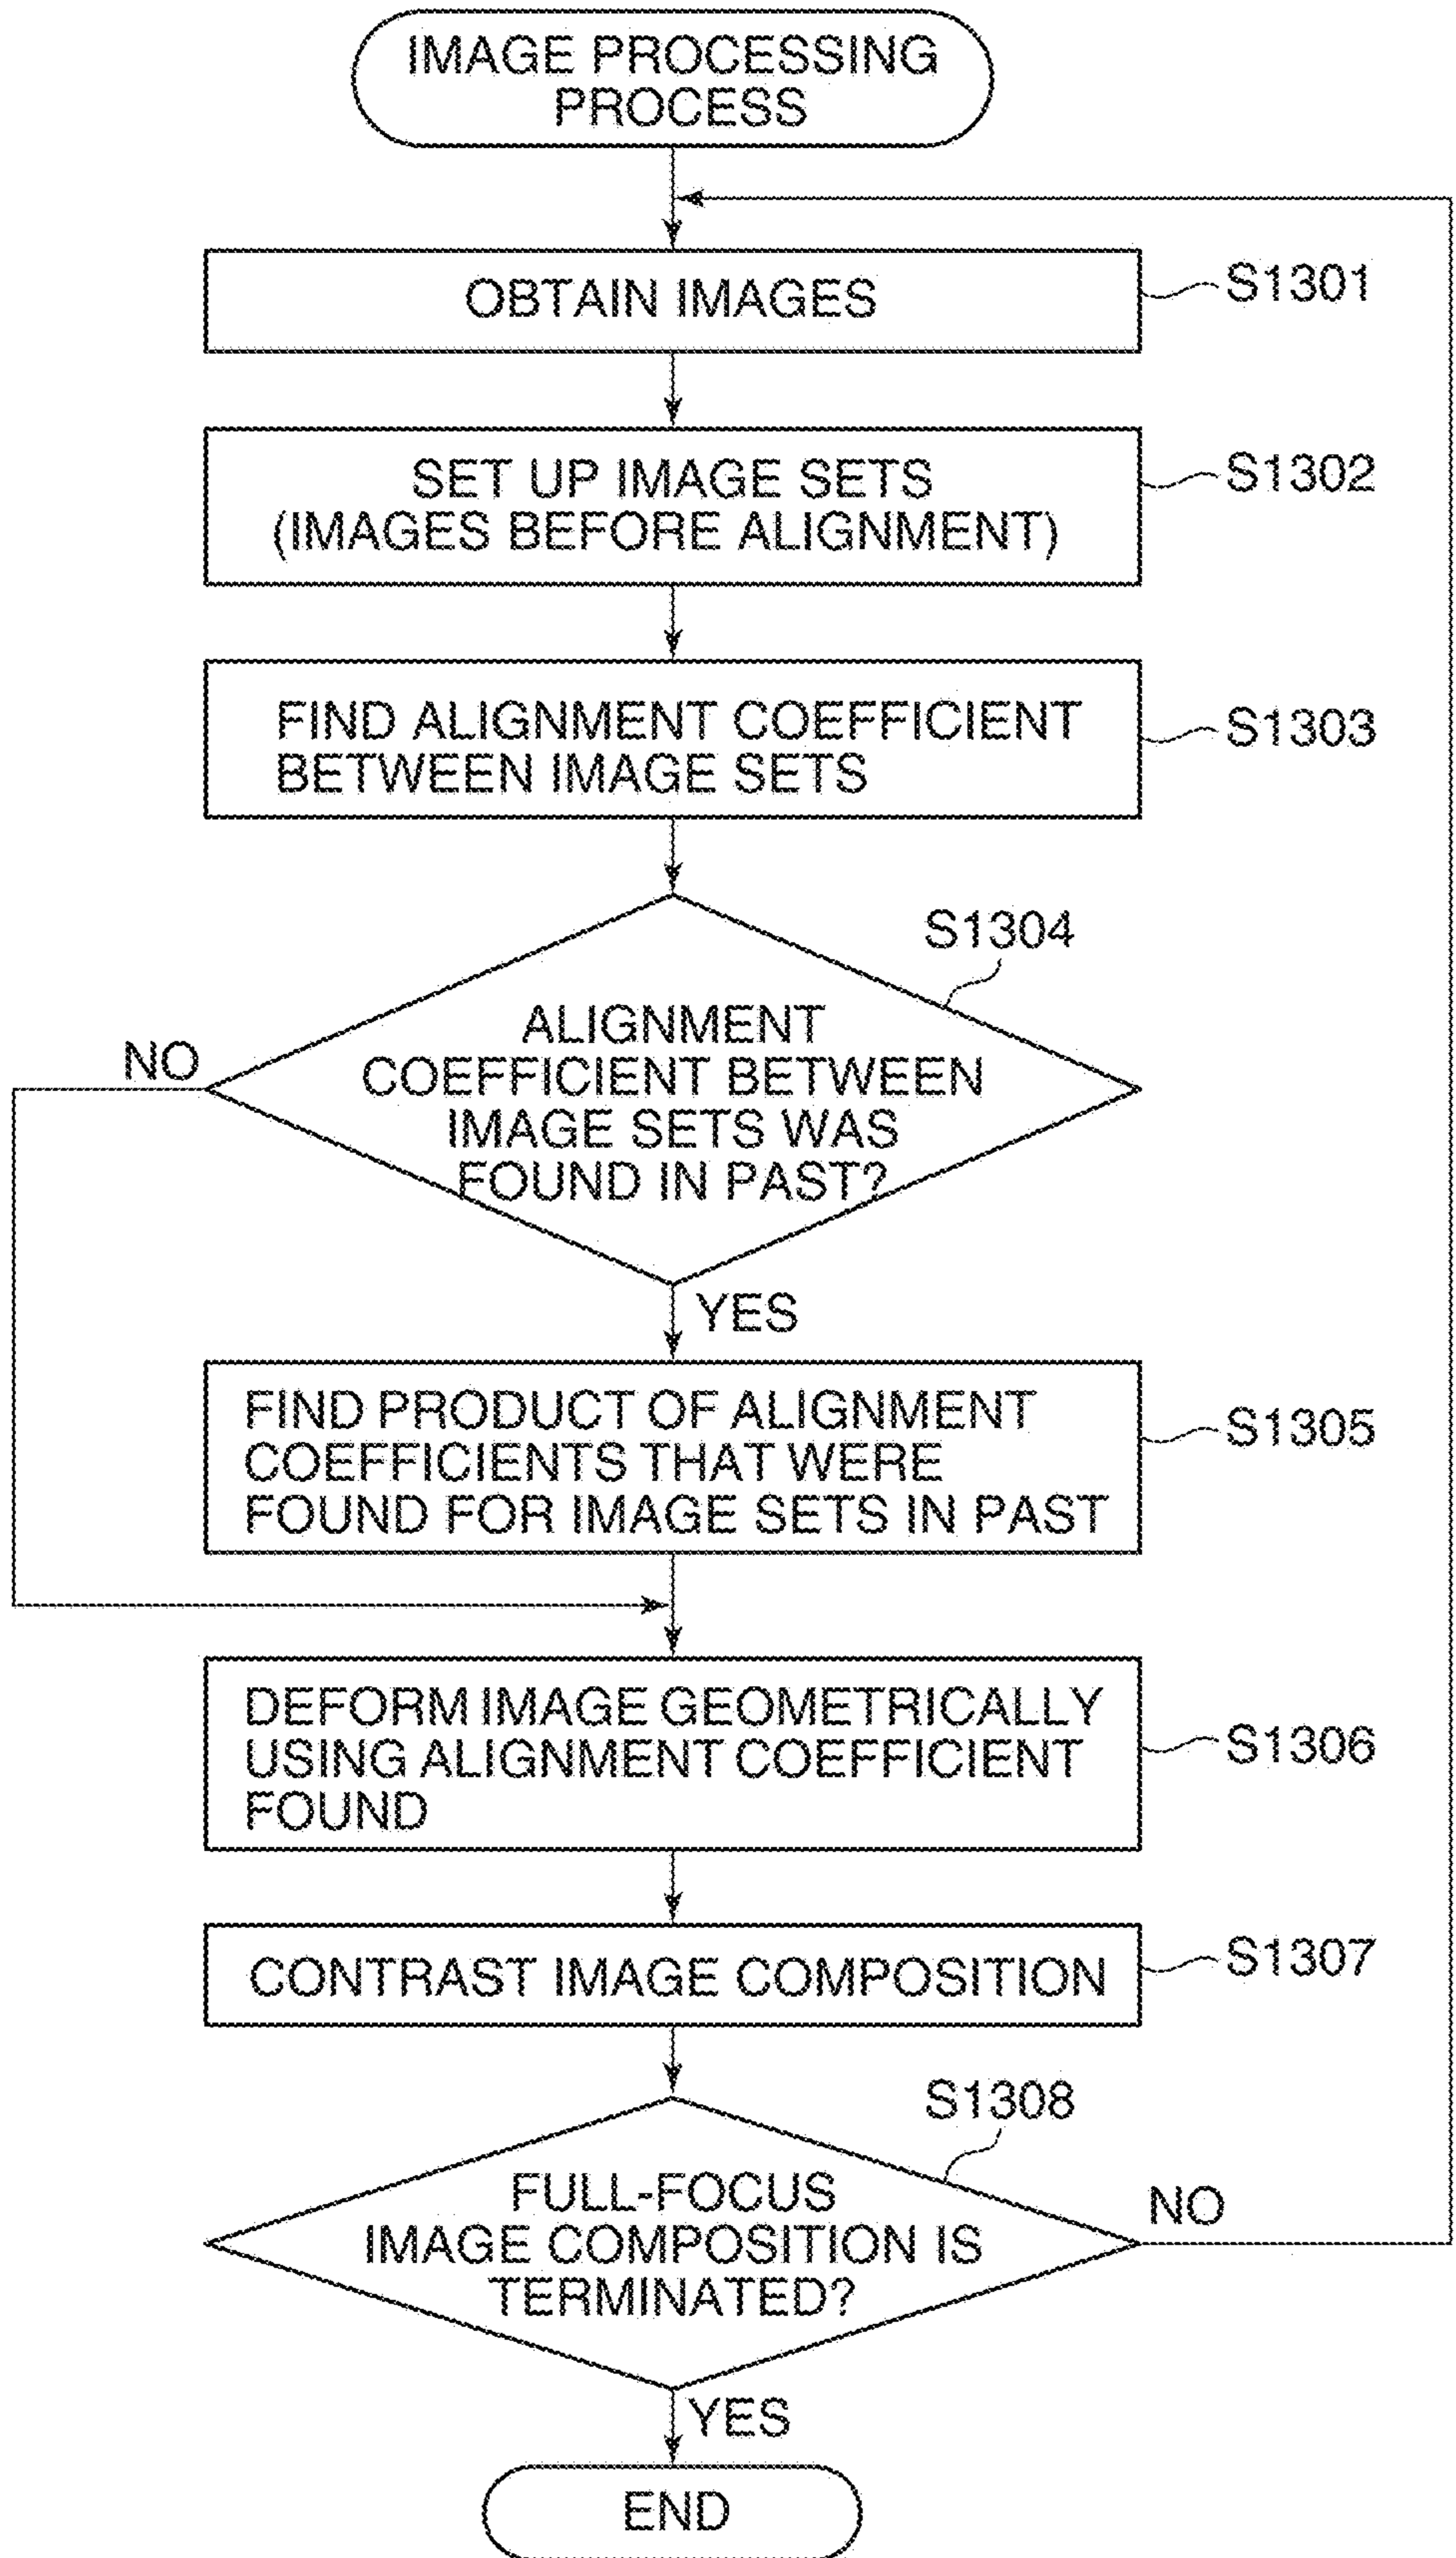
IMAGE PROCESSING PROCESS

OBTAIN IMAGES

S1301

SET UP IMAGE SETS (IMAGES BEFORE ALIGNMENT)

S1302

FIND ALIGNMENT COEFFICIENT BETWEEN IMAGE SETS

S1303

S1304

ALIGNMENT COEFFICIENT BETWEEN IMAGE SETS WAS FOUND IN PAST?

NO

YES

FIND PRODUCT OF ALIGNMENT COEFFICIENTS THAT WERE FOUND FOR IMAGE SETS IN PAST

S1305

DEFORM IMAGE GEOMETRICALLY USING ALIGNMENT COEFFICIENT FOUND

S1306

CONTRAST IMAGE COMPOSITION

S1307

S1308

FULL-FOCUS IMAGE COMPOSITION IS TERMINATED?

NO

YES

END